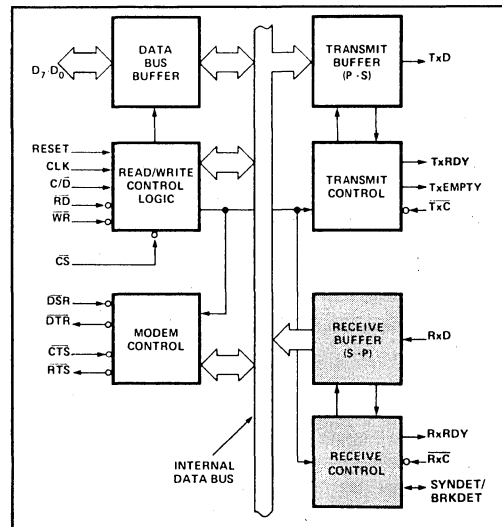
$D_7$ $D_0$

DATA BUS BUFFER

TRANSMIT BUFFER (P - S)

TxD

RESET

CLK

$C/\overline{D}$

$\overline{RD}$

$\overline{WR}$

READ/WRITE CONTROL LOGIC

TRANSMIT CONTROL

TxRDY

TxEMPTY

$\overline{TxC}$

$\overline{CS}$

$\overline{DSR}$

$\overline{DTR}$

$\overline{CTS}$

$\overline{RTS}$

MODEM CONTROL

RECEIVE BUFFER (S - P)

RxD

RECEIVE CONTROL

RxRDY

$\overline{RxC}$

SYNDET/ BRKDET

INTERNAL DATA BUS